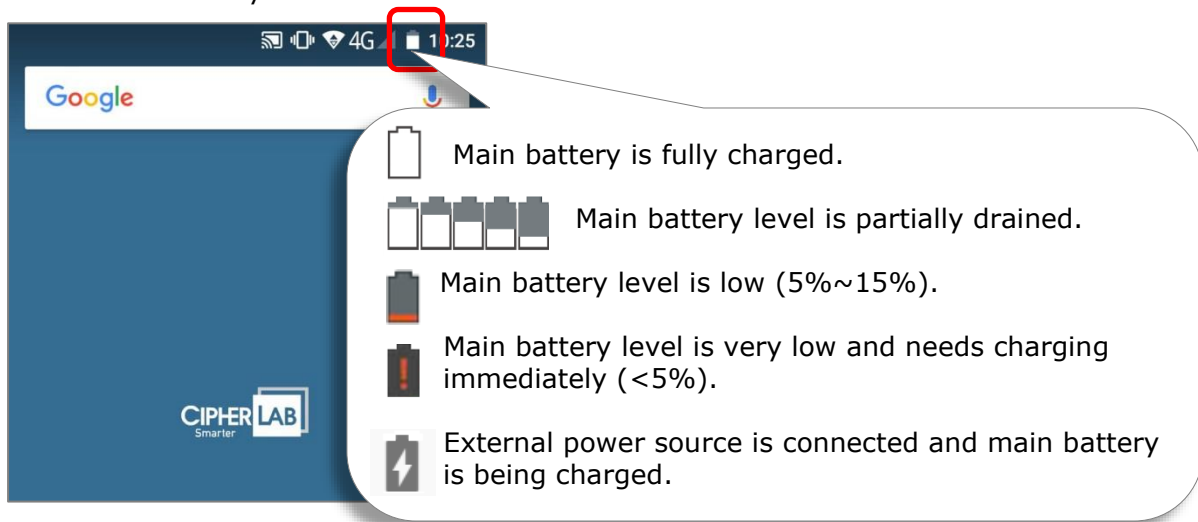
4G 10:25

Google

Main battery is fully charged.

Main battery level is partially drained.

Main battery level is low (5%~15%).

Main battery level is very low and needs charging immediately (<5%).

External power source is connected and main battery is being charged.

CIPHERLAB
Smarter